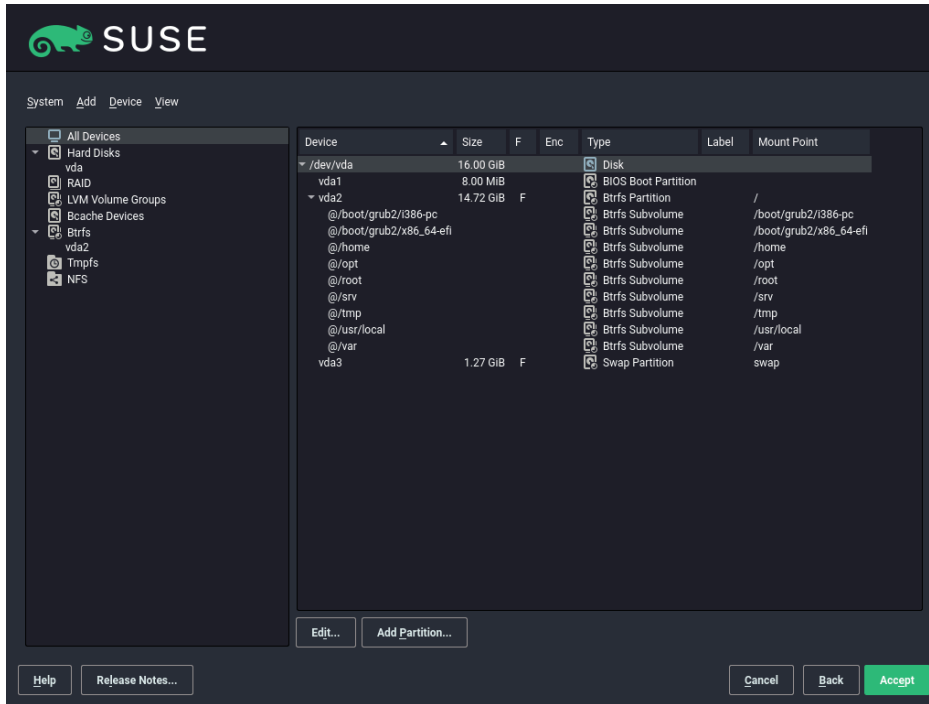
SUSE

System Add Device View

All Devices
Hard Disks
vda
RAID
LVM Volume Groups
Bcache Devices
Btrfs
vda2
Tmpfs
NFS

| Device | Size | F | Enc | Type | Label | Mount Point |
|---|---|---|---|---|---|---|
| /dev/vda | 16.00 GiB | | | Disk | | |
| vda1 | 8.00 MiB | | | BIOS Boot Partition | | |
| vda2 | 14.72 GiB | F | | Btrfs Partition | | / |
| @/boot/grub2/i386-pc | | | | Btrfs Subvolume | | /boot/grub2/i386-pc |
| @/boot/grub2/x86_64-efi | | | | Btrfs Subvolume | | /boot/grub2/x86_64-efi |
| @/home | | | | Btrfs Subvolume | | /home |
| @/opt | | | | Btrfs Subvolume | | /opt |
| @/root | | | | Btrfs Subvolume | | /root |
| @/srv | | | | Btrfs Subvolume | | /srv |
| @/tmp | | | | Btrfs Subvolume | | /tmp |
| @/usr/local | | | | Btrfs Subvolume | | /usr/local |
| @/var | | | | Btrfs Subvolume | | /var |
| vda3 | 1.27 GiB | F | | Swap Partition | | swap |

Edit... Add Partition...

Help Release Notes... Cancel Back Accept